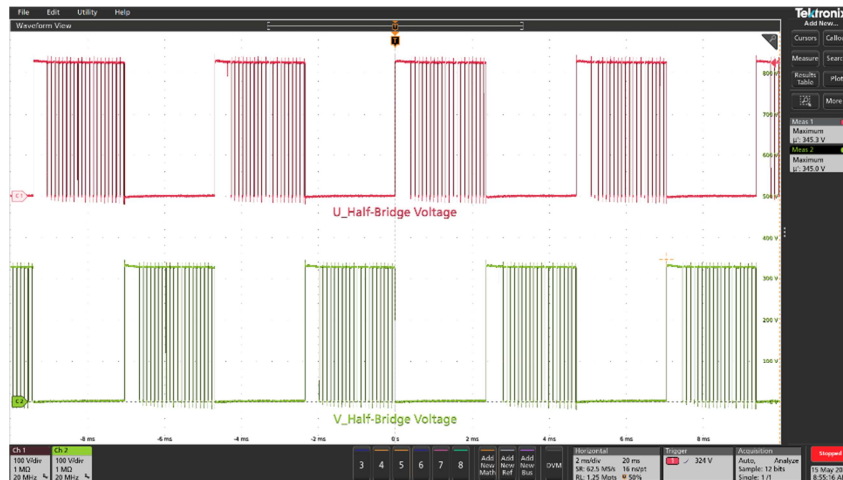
File Edit Utility Help

Waveform View

Tektronix
Add New...

Cursors Callout
Measure Search
Results Table Plot
More

Meas 1
Maximum
μ: 345.3 V

Meas 2
Maximum
μ: 345.0 V

800 V
700 V
600 V
500 V
400 V
300 V
200 V
100 V

C1
C2

U_Half-Bridge Voltage

V_Half-Bridge Voltage

-8 ms -6 ms -4 ms -2 ms 0 s 2 ms 4 ms 6 ms 8 ms

Ch 1
100 V/div
1 MΩ
20 MHz

Ch 2
100 V/div
1 MΩ
20 MHz

3 4 5 6 7 8

Add New Math
Add New Ref
Add New Bus
DVM

Horizontal
2 ms/div 20 ms
SR: 62.5 MS/s 16 ns/pt
RL: 1.25 Mpts 50%

Trigger
1 324 V

Acquisition
Auto, Analyze
Sample: 12 bits
Single: 1/1

Stopped

15 May 20
8:55:16 A